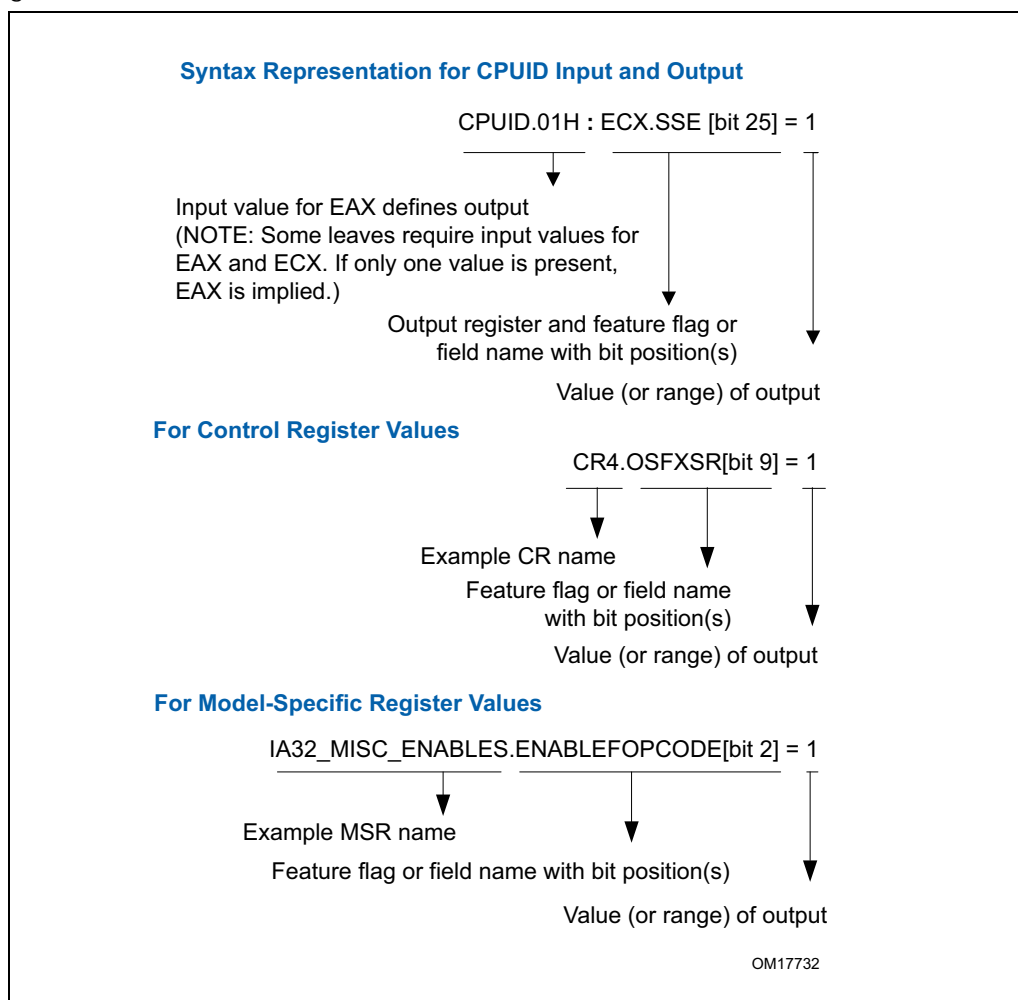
Syntax Representation for CPUID Input and Output

CPUID.01H : ECX.SSE [bit 25] = 1

Input value for EAX defines output (NOTE: Some leaves require input values for EAX and ECX. If only one value is present, EAX is implied.)

Output register and feature flag or field name with bit position(s)

Value (or range) of output

For Control Register Values

CR4.OSFXSR[bit 9] = 1

Example CR name

Feature flag or field name with bit position(s)

Value (or range) of output

For Model-Specific Register Values

IA32_MISC_ENABLES.ENABLEFOPCODE[bit 2] = 1

Example MSR name

Feature flag or field name with bit position(s)

Value (or range) of output

OM17732